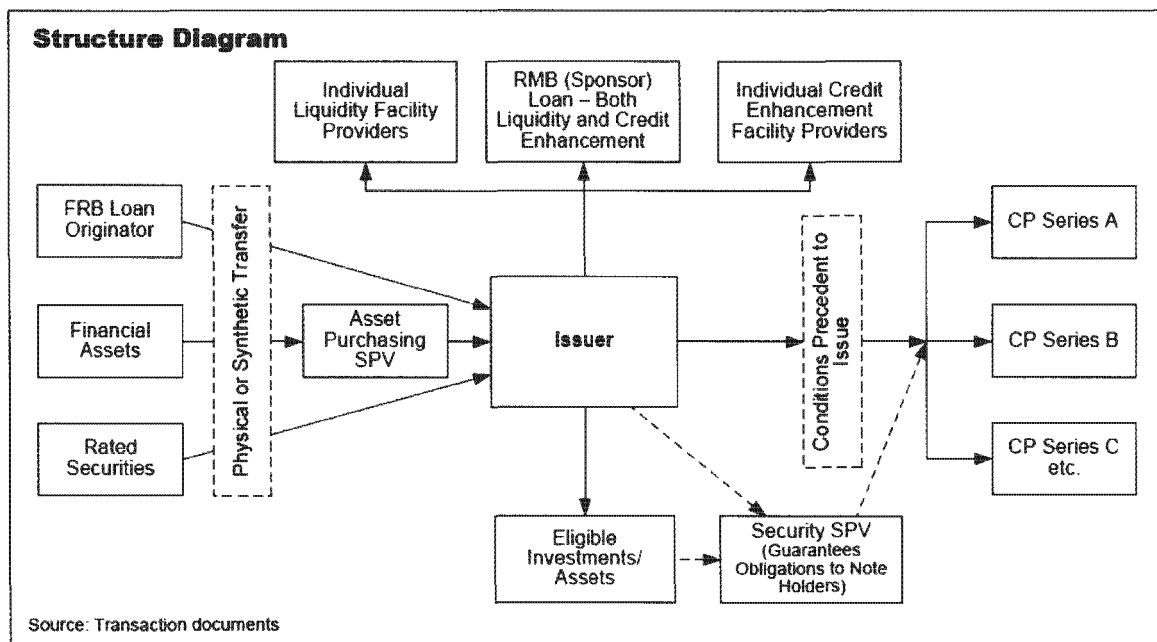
Structure Diagram

Individual Liquidity Facility Providers

RMB (Sponsor) Loan – Both Liquidity and Credit Enhancement

Individual Credit Enhancement Facility Providers

FRB Loan Originator

Financial Assets

Rated Securities

Physical or Synthetic Transfer

Asset Purchasing SPV

Issuer

Conditions Precedent to Issue

CP Series A

CP Series B

CP Series C etc.

Eligible Investments/ Assets

Security SPV (Guarantees Obligations to Note Holders)

Source: Transaction documents